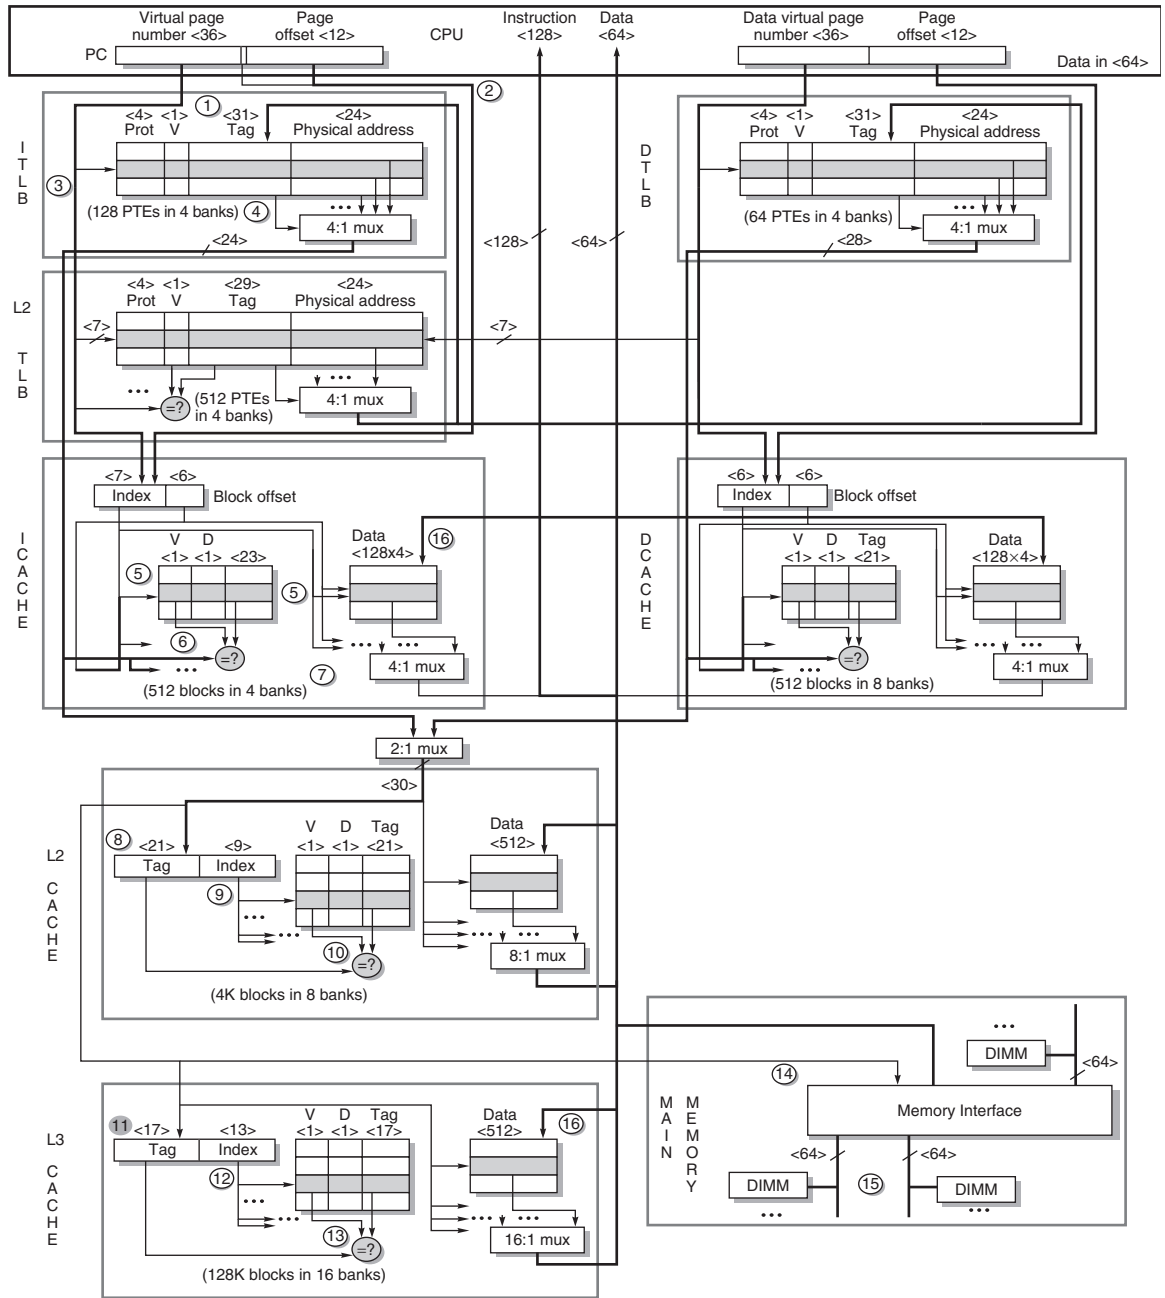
Virtual page number <36>
Page offset <12>
PC
CPU
Instruction <128>
Data <64>
Data virtual page number <36>
Page offset <12>
Data in <64>

① ②

ITLB
<4> Prot
<1> V
<31> Tag
<24> Physical address
③
(128 PTEs in 4 banks) ④
4:1 mux
<24>

DTLB
<4> Prot
<1> V
<31> Tag
<24> Physical address
(64 PTEs in 4 banks)
4:1 mux
<28>

<128>
<64>

L2 TLB
<4> Prot
<1> V
<29> Tag
<24> Physical address
<7>
<7>
...
=?
(512 PTEs in 4 banks)
...
4:1 mux

ICACHE
<7> Index
<6> Block offset
V <1>
D <1>
<23>
Data <128x4>
⑯
⑤
⑤
⑥
=?
...
... ...
4:1 mux
⑦
(512 blocks in 4 banks)

DCACHE
<6> Index
<6> Block offset
V <1>
D <1>
Tag <21>
Data <128×4>
=?
...
... ...
4:1 mux
(512 blocks in 8 banks)

2:1 mux
<30>

L2 CACHE
⑧
<21> Tag
<9> Index
V <1>
D <1>
Tag <21>
Data <512>
⑨
...
...
⑩
=?
... ...
8:1 mux
(4K blocks in 8 banks)

MAIN MEMORY
...
DIMM
<64>
⑭
Memory Interface
<64>
<64>
DIMM
⑮
DIMM
...
...

L3 CACHE
11 <17> Tag
<13> Index
V <1>
D <1>
Tag <17>
Data <512>
⑯
⑫
...
...
⑬
=?
... ...
16:1 mux
(128K blocks in 16 banks)